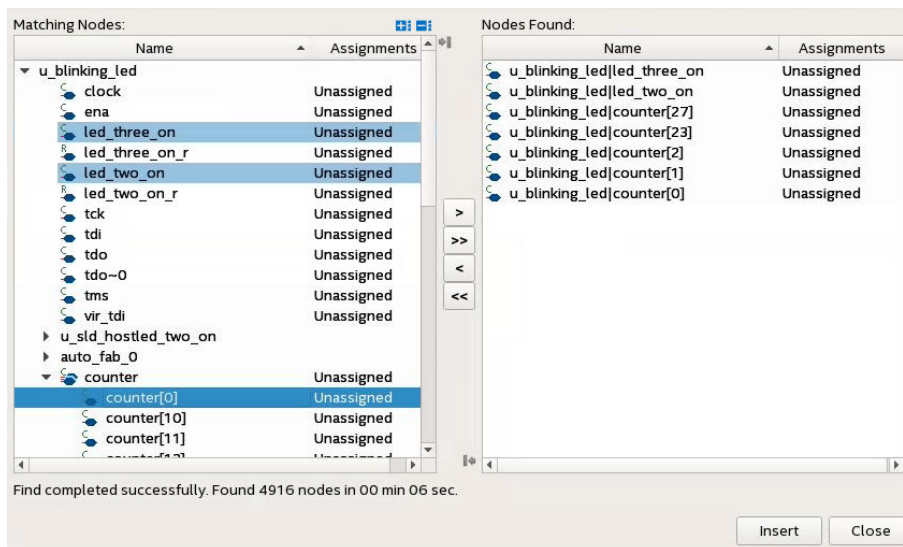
Matching Nodes:

| Name | Assignments |
|---|---|
| u_blinking_led | |
| clock | Unassigned |
| ena | Unassigned |
| led_three_on | Unassigned |
| led_three_on_r | Unassigned |
| led_two_on | Unassigned |
| led_two_on_r | Unassigned |
| tck | Unassigned |
| tdi | Unassigned |
| tdo | Unassigned |
| tdo~0 | Unassigned |
| tms | Unassigned |
| vir_tdi | Unassigned |
| u_sld_hostled_two_on | |
| auto_fab_0 | |
| counter | Unassigned |
| counter[0] | Unassigned |
| counter[10] | Unassigned |
| counter[11] | Unassigned |
| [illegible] | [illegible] |

>
>>
<
<<

Nodes Found:

| Name | Assignments |
|---|---|
| u_blinking_led\|led_three_on | Unassigned |
| u_blinking_led\|led_two_on | Unassigned |
| u_blinking_led\|counter[27] | Unassigned |
| u_blinking_led\|counter[23] | Unassigned |
| u_blinking_led\|counter[2] | Unassigned |
| u_blinking_led\|counter[1] | Unassigned |
| u_blinking_led\|counter[0] | Unassigned |

Find completed successfully. Found 4916 nodes in 00 min 06 sec.

Insert Close